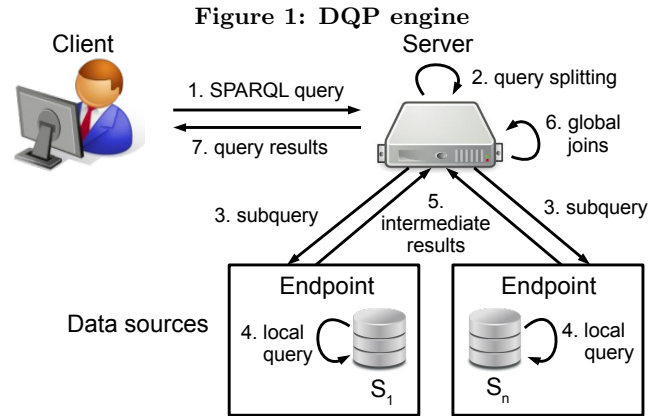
Figure 1: DQP engine

Client

Server

1. SPARQL query

2. query splitting

7. query results

6. global joins

3. subquery

5. intermediate results

3. subquery

Endpoint

Endpoint

Data sources

4. local query

4. local query

$S_1$

$S_n$